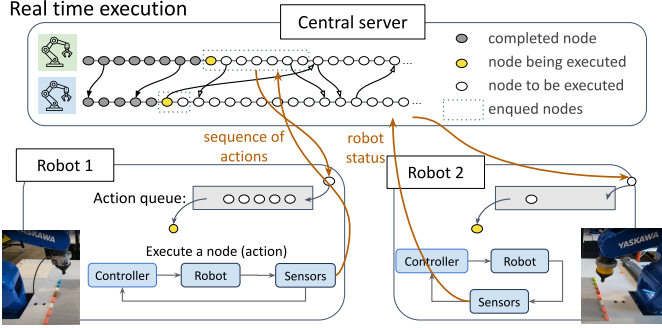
Real time execution

Central server

completed node

node being executed

node to be executed

enqued nodes

sequence of actions

robot status

Robot 1

Action queue:

Execute a node (action)

Controller

Robot

Sensors

Robot 2

Controller

Robot

Sensors

YASKAWA

YASKAWA